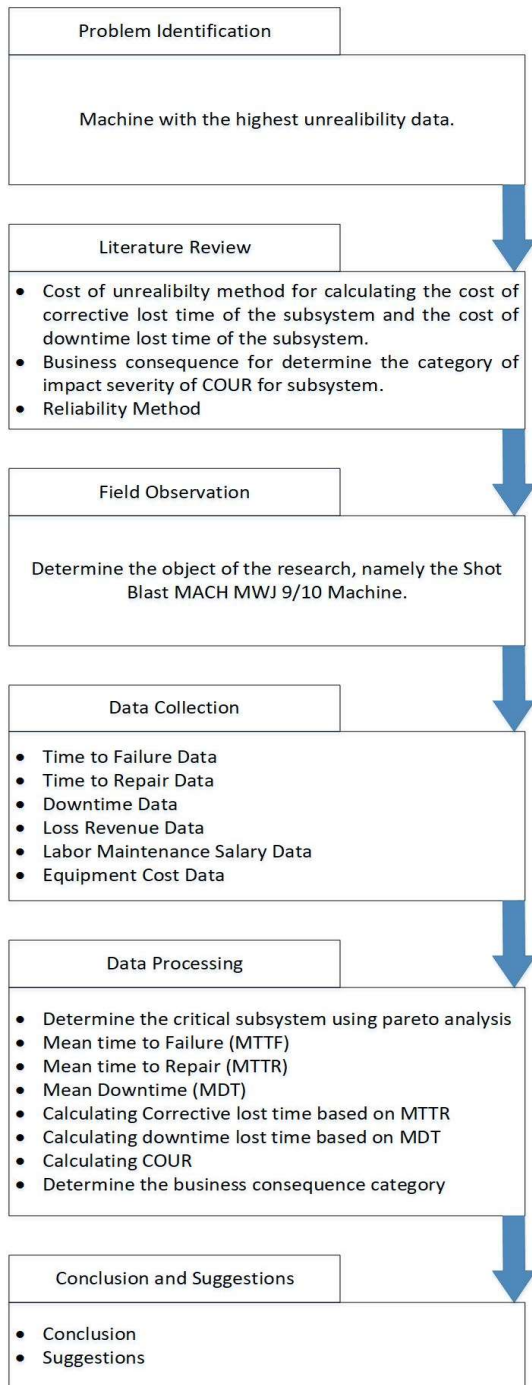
Problem Identification

Machine with the highest unrealibility data.

Literature Review

- Cost of unrealibilty method for calculating the cost of corrective lost time of the subsystem and the cost of downtime lost time of the subsystem.
- Business consequence for determine the category of impact severity of COUR for subsystem.
- Reliability Method

Field Observation

Determine the object of the research, namely the Shot Blast MACH MWJ 9/10 Machine.

Data Collection

- Time to Failure Data
- Time to Repair Data
- Downtime Data
- Loss Revenue Data
- Labor Maintenance Salary Data
- Equipment Cost Data

Data Processing

- Determine the critical subsystem using pareto analysis
- Mean time to Failure (MTTF)
- Mean time to Repair (MTTR)
- Mean Downtime (MDT)
- Calculating Corrective lost time based on MTTR
- Calculating downtime lost time based on MDT
- Calculating COUR
- Determine the business consequence category

Conclusion and Suggestions

- Conclusion
- Suggestions